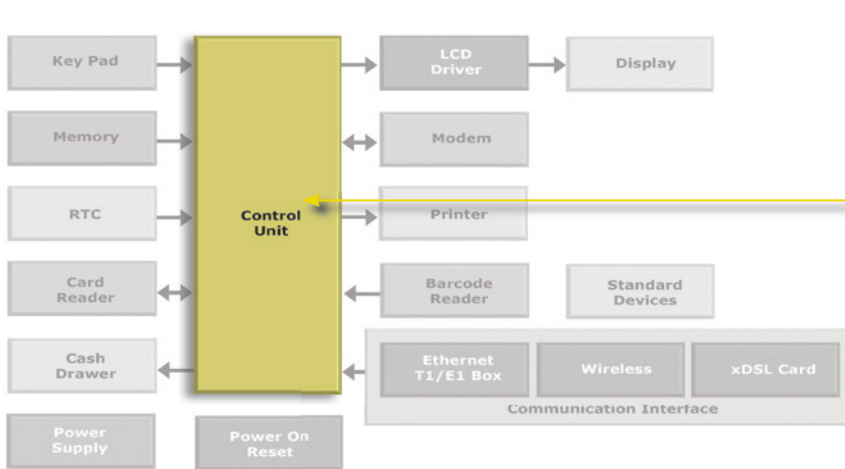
Key Pad

Memory

RTC

Card Reader

Cash Drawer

Power Supply

Control Unit

Power On Reset

LCD Driver

Display

Modem

Printer

Barcode Reader

Standard Devices

Ethernet T1/E1 Box

Wireless

xDSL Card

Communication Interface